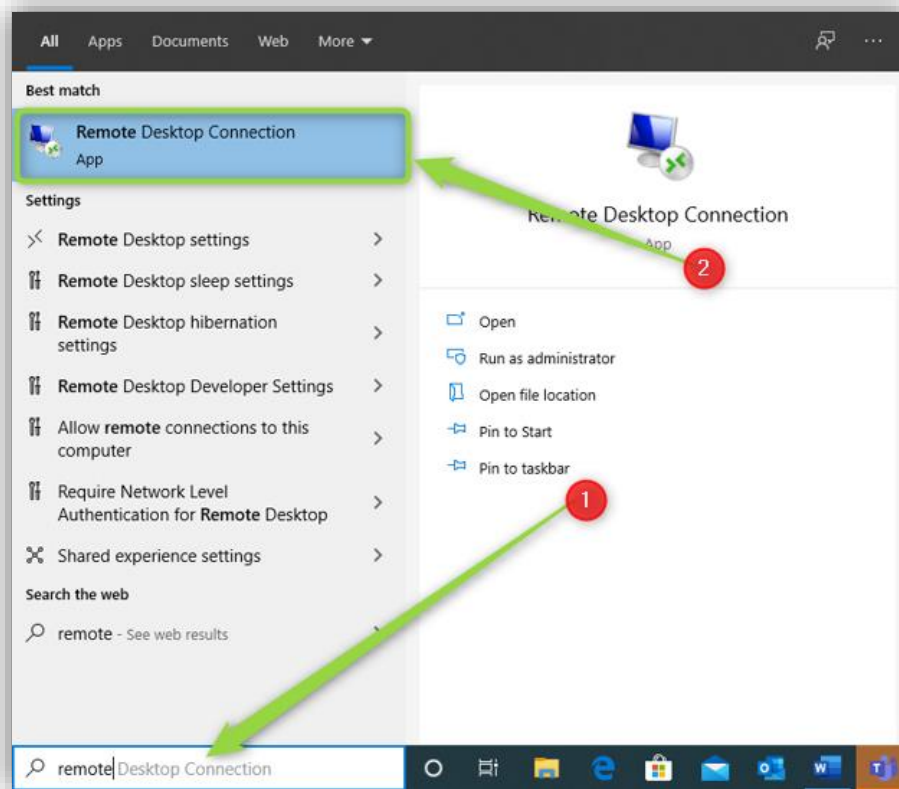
All Apps Documents Web More ▾

Best match

Remote Desktop Connection
App

Settings

Remote Desktop settings

Remote Desktop sleep settings

Remote Desktop hibernation settings

Remote Desktop Developer Settings

Allow remote connections to this computer

Require Network Level Authentication for Remote Desktop

Shared experience settings

Search the web

remote - See web results

Re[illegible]te Desktop Connection
App

2

Open

Run as administrator

Open file location

Pin to Start

Pin to taskbar

1

remote Desktop Connection